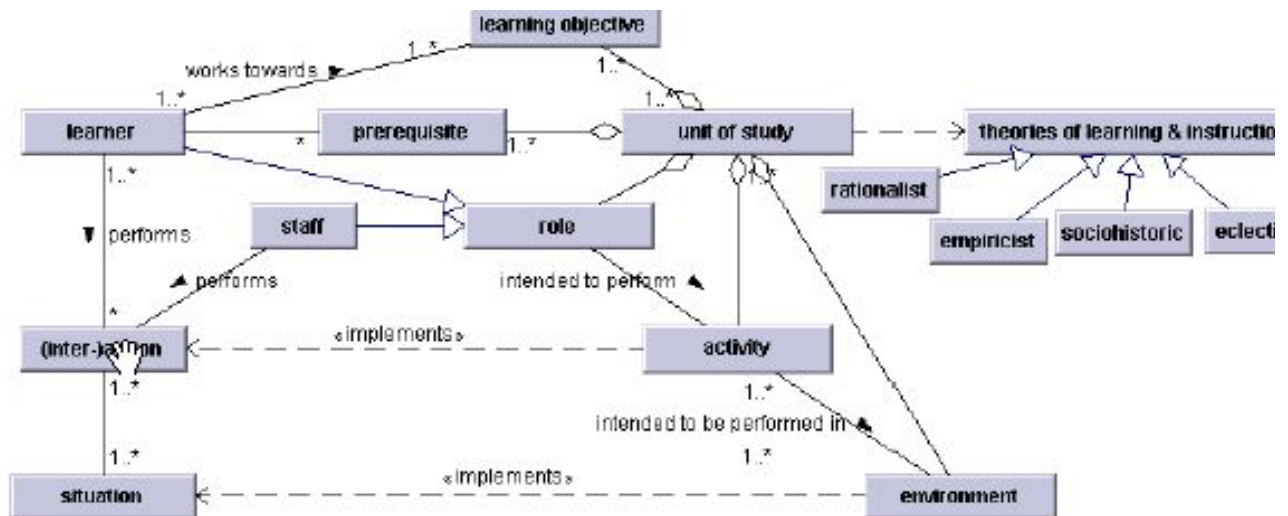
learning objective

works towards

1..*

1..*

1..*

1..*

learner

*

prerequisite

1..*

unit of study

theories of learning & instructio

1..*

rationalist

empiricist

sociohistoric

eclecti

performs

staff

role

*

performs

intended to perform

*

(inter-)a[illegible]ion

«implements»

activity

1..*

1..*

intended to be performed in

1..*

1..*

situation

«implements»

environment